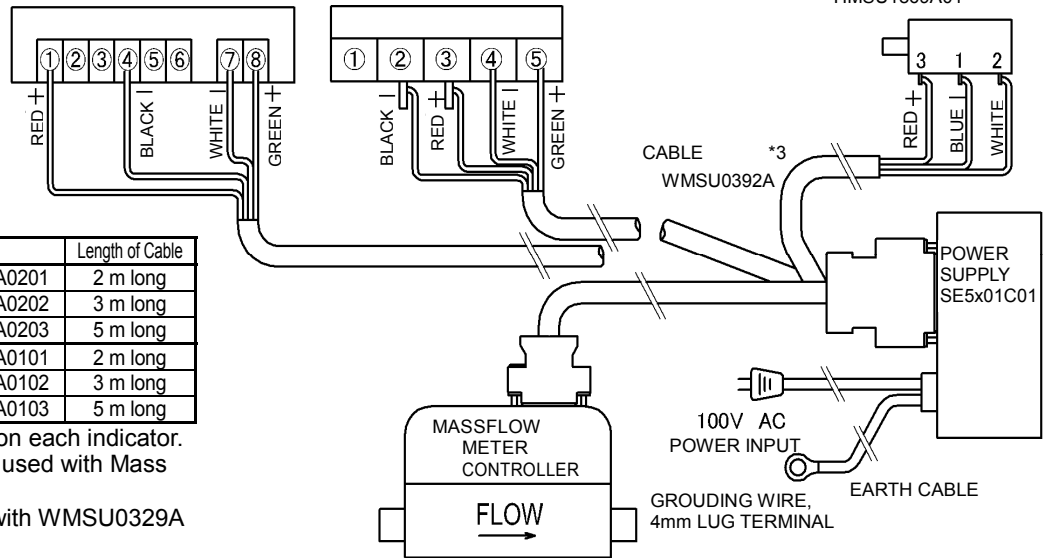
HMSU1300A01

①②③④⑤⑥ ⑦⑧

RED + BLACK − WHITE − GREEN +

① ② ③ ④ ⑤

BLACK − RED + WHITE − GREEN +

3 1 2

RED + BLUE − WHITE

CABLE *3

WMSU0392A

| | Length of Cable |
|---|---|
| A0201 | 2 m long |
| A0202 | 3 m long |
| A0203 | 5 m long |
| A0101 | 2 m long |
| A0102 | 3 m long |
| A0103 | 5 m long |

on each indicator.
used with Mass

with WMSU0329A

POWER SUPPLY SE5x01C01

MASSFLOW METER CONTROLLER

FLOW

100V AC
POWER INPUT

EARTH CABLE

GROUDING WIRE,
4mm LUG TERMINAL